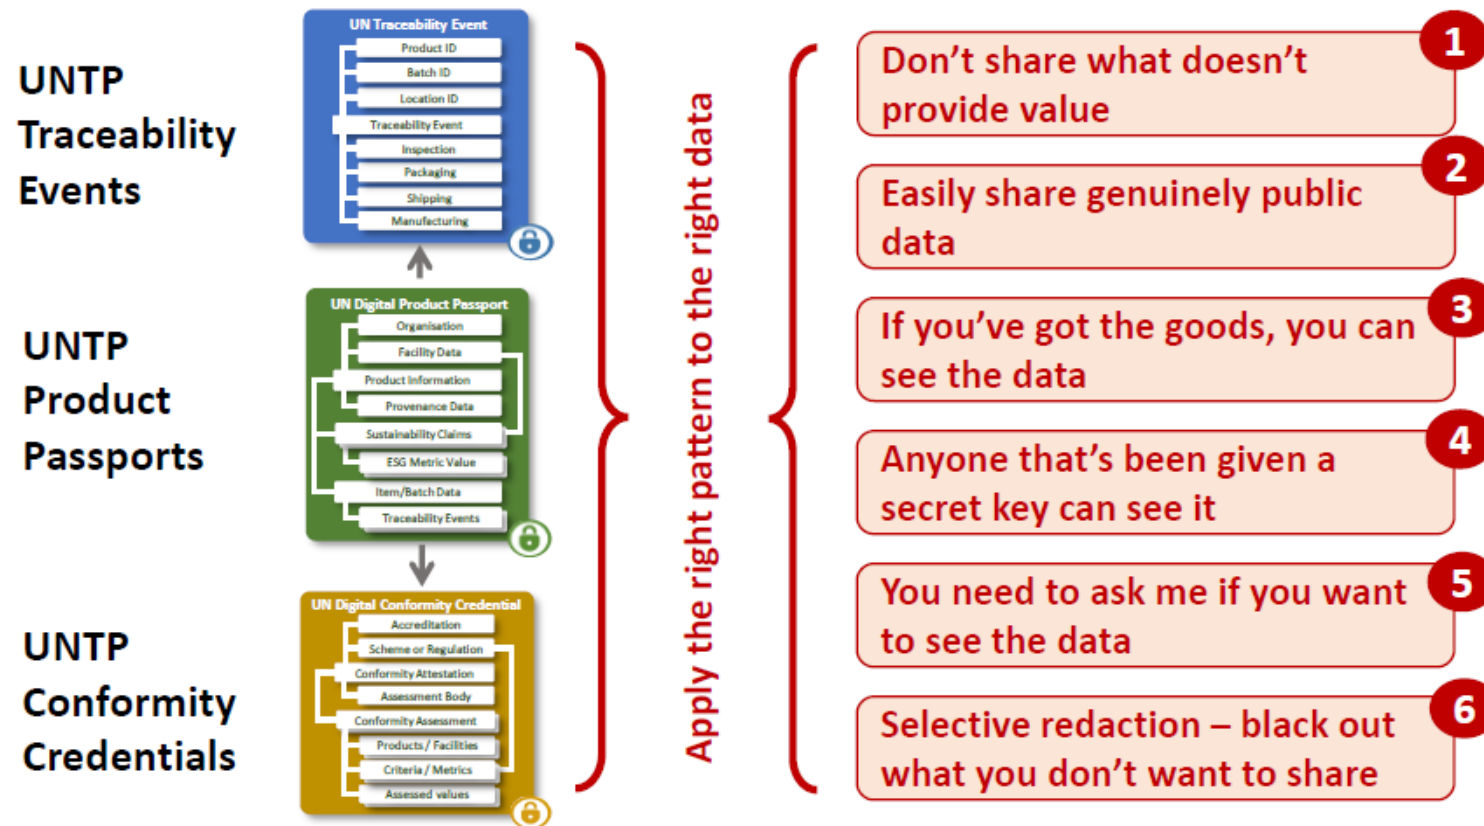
UNTP Traceability Events

UN Traceability Event
Product ID
Batch ID
Location ID
Traceability Event
Inspection
Packaging
Shipping
Manufacturing

UNTP Product Passports

UN Digital Product Passport
Organisation
Facility Data
Product Information
Provenance Data
Sustainability Claims
ESG Metric Value
Item/Batch Data
Traceability Events

UNTP Conformity Credentials

UN Digital Conformity Credential
Accreditation
Scheme or Regulation
Conformity Attestation
Assessment Body
Conformity Assessment
Products / Facilities
Criteria / Metrics
Assessed values

Apply the right pattern to the right data

1 Don't share what doesn't provide value

2 Easily share genuinely public data

3 If you've got the goods, you can see the data

4 Anyone that's been given a secret key can see it

5 You need to ask me if you want to see the data

6 Selective redaction – black out what you don't want to share